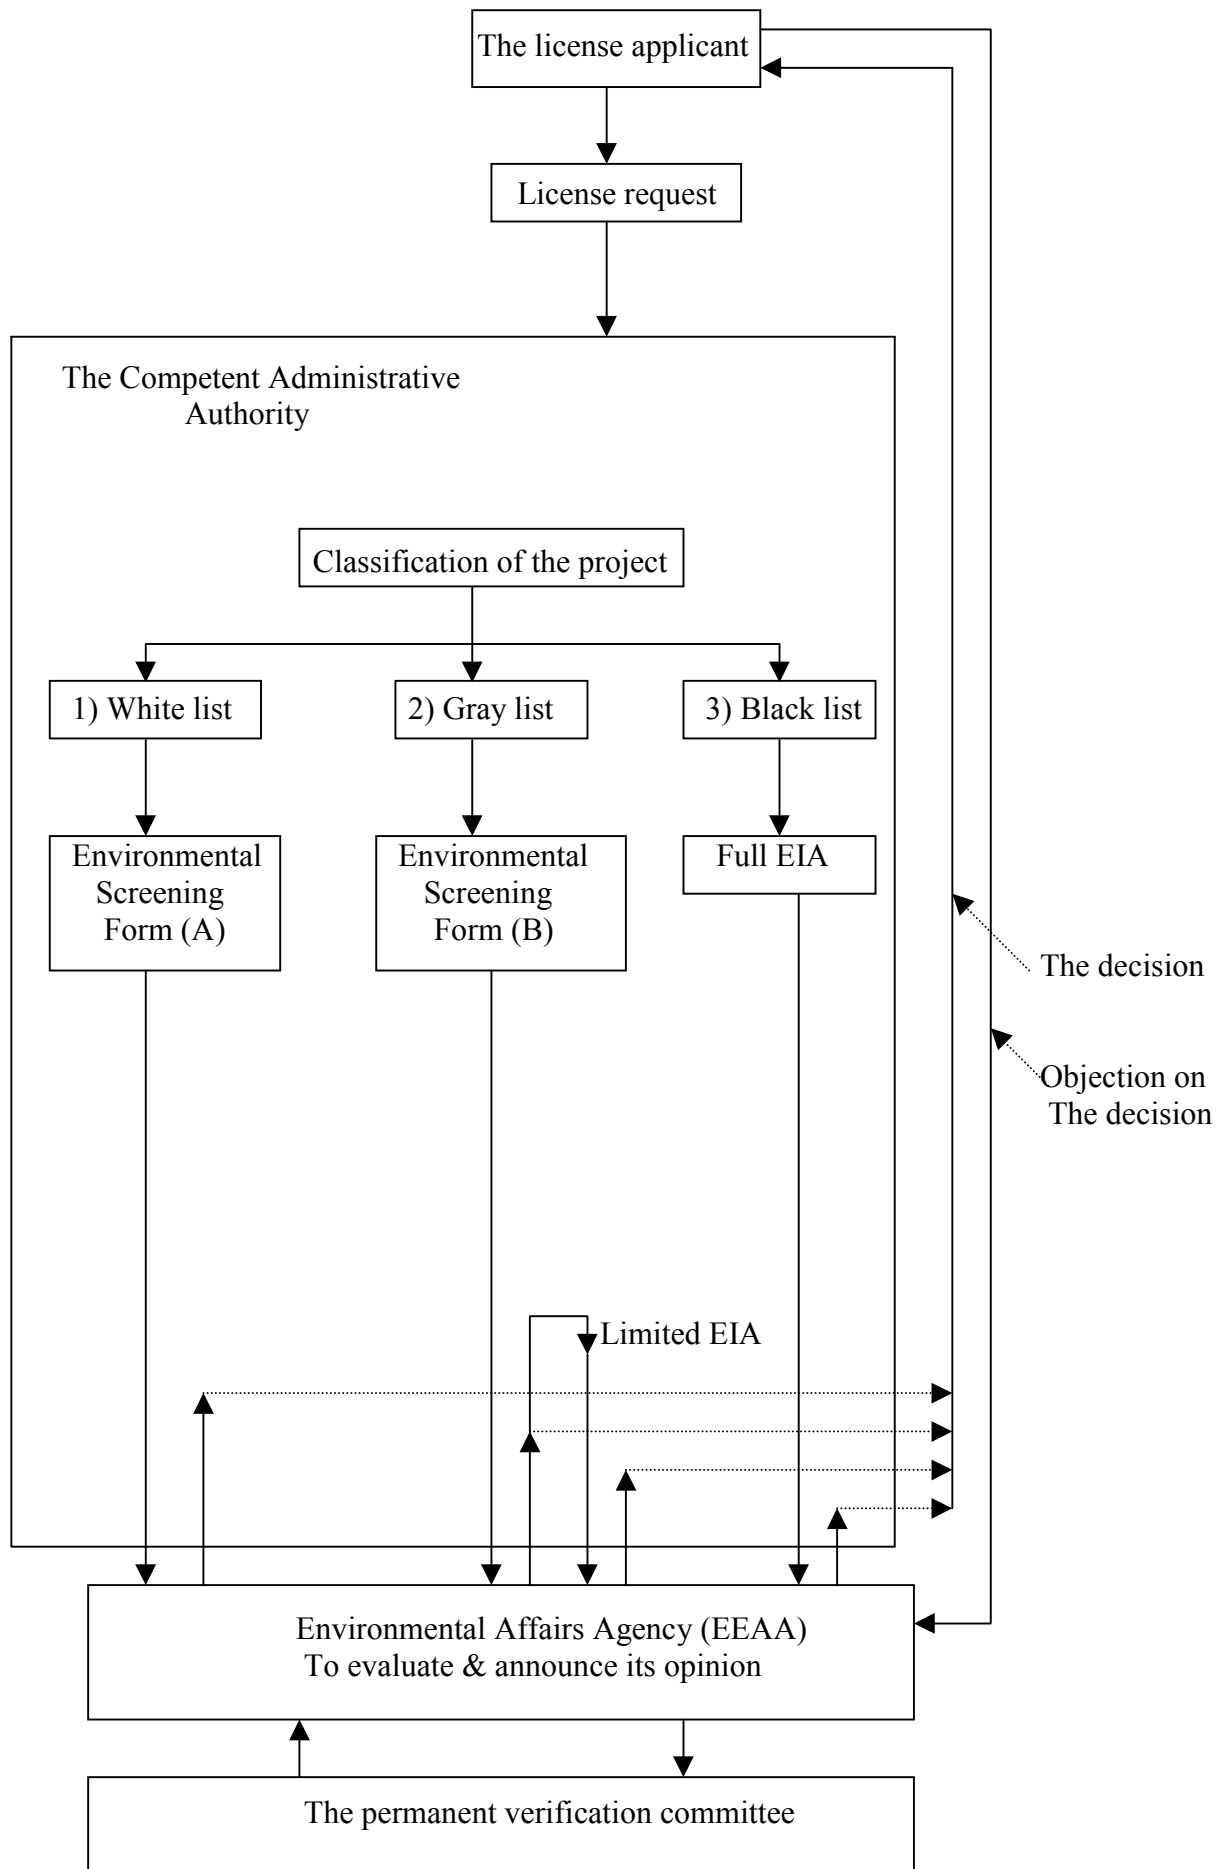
The license applicant

License request

The Competent Administrative Authority

Classification of the project

1) White list

2) Gray list

3) Black list

Environmental Screening Form (A)

Environmental Screening Form (B)

Full EIA

The decision

Objection on The decision

Limited EIA

Environmental Affairs Agency (EEAA) To evaluate & announce its opinion

The permanent verification committee